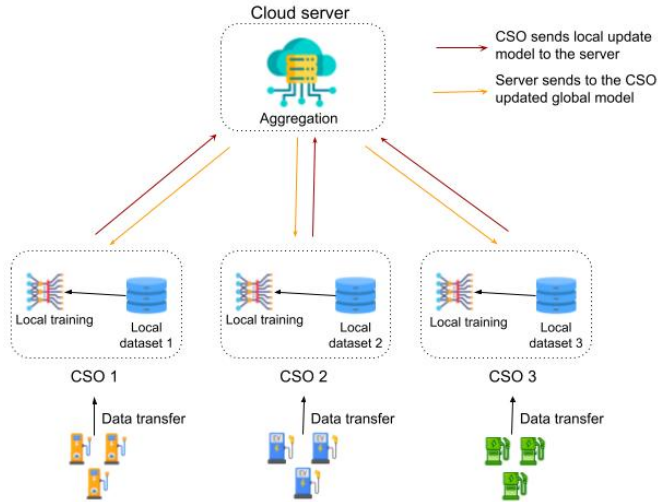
Cloud server

Aggregation

CSO sends local update model to the server

Server sends to the CSO updated global model

Local training

Local dataset 1

CSO 1

Data transfer

Local training

Local dataset 2

CSO 2

Data transfer

Local training

Local dataset 3

CSO 3

Data transfer